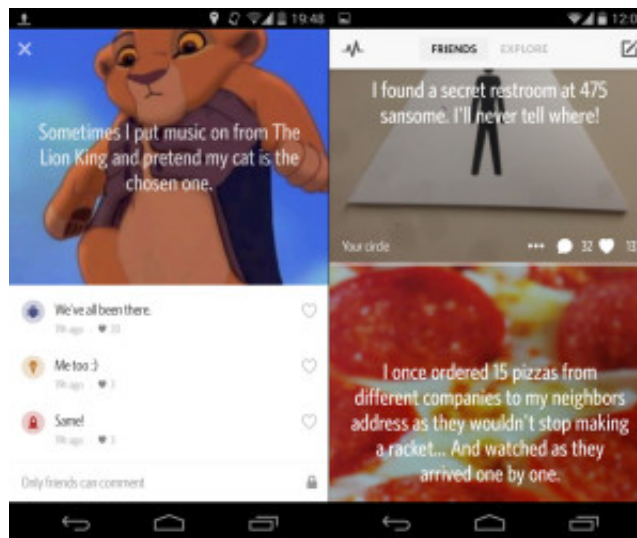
19:48

Sometimes I put music on from The Lion King and pretend my cat is the chosen one.

We've all been there.
9h ago · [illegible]

Me too :)
9h ago · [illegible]

Same!
9h ago · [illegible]

Only friends can comment

12:0

FRIENDS EXPLORE

I found a secret restroom at 475 sansome. I'll never tell where!

Your circle
32 13

I once ordered 15 pizzas from different companies to my neighbors address as they wouldn't stop making a racket... And watched as they arrived one by one.